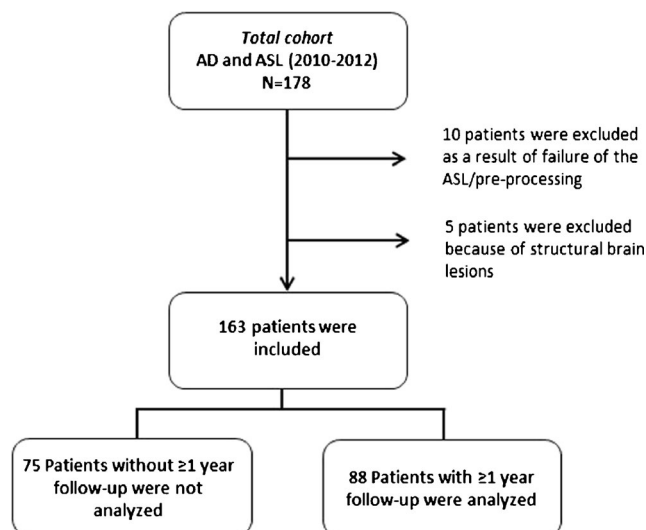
Total cohort
AD and ASL (2010-2012)
N=178

10 patients were excluded as a result of failure of the ASL/pre-processing

5 patients were excluded because of structural brain lesions

163 patients were included

75 Patients without ≥1 year follow-up were not analyzed

88 Patients with ≥1 year follow-up were analyzed